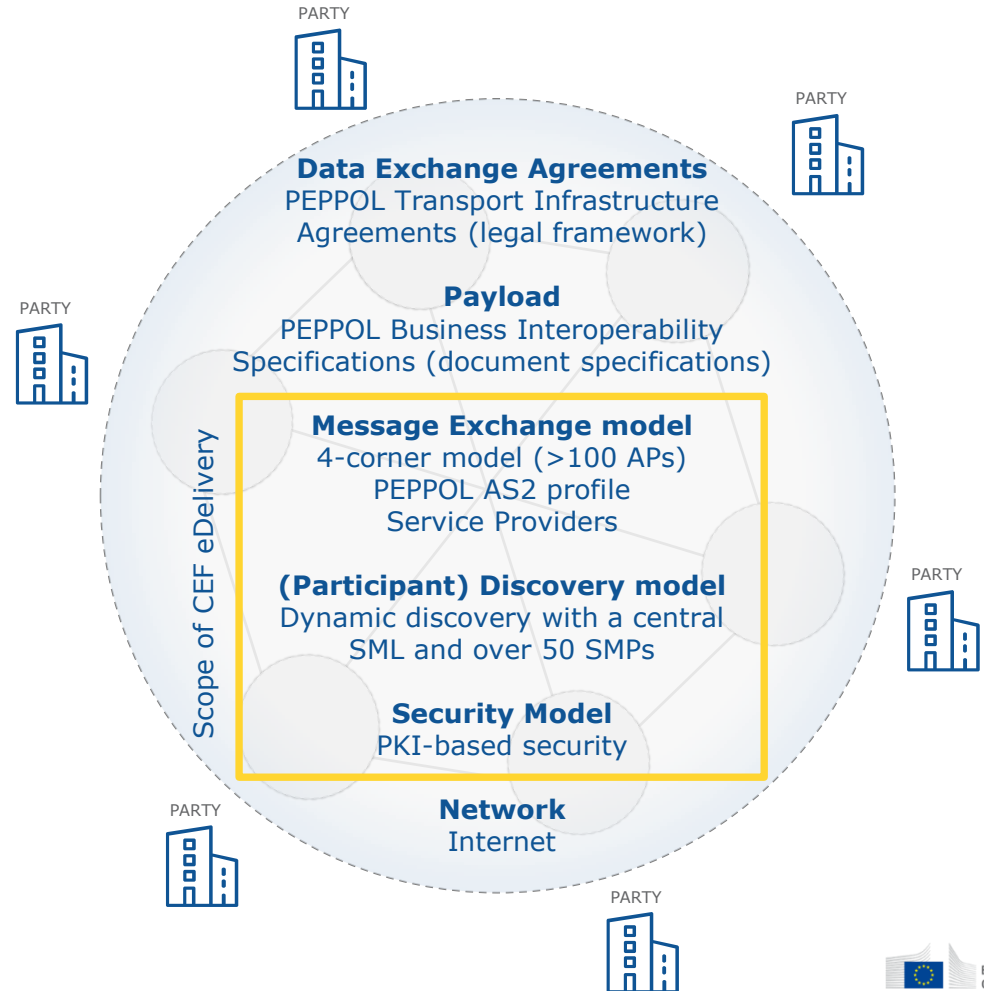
PARTY

PARTY

PARTY

Data Exchange Agreements
PEPPOL Transport Infrastructure Agreements (legal framework)

Payload
PEPPOL Business Interoperability Specifications (document specifications)

Scope of CEF eDelivery

Message Exchange model
4-corner model (>100 APs)
PEPPOL AS2 profile
Service Providers

(Participant) Discovery model
Dynamic discovery with a central SML and over 50 SMPs

Security Model
PKI-based security

PARTY

Network
Internet

PARTY

PARTY